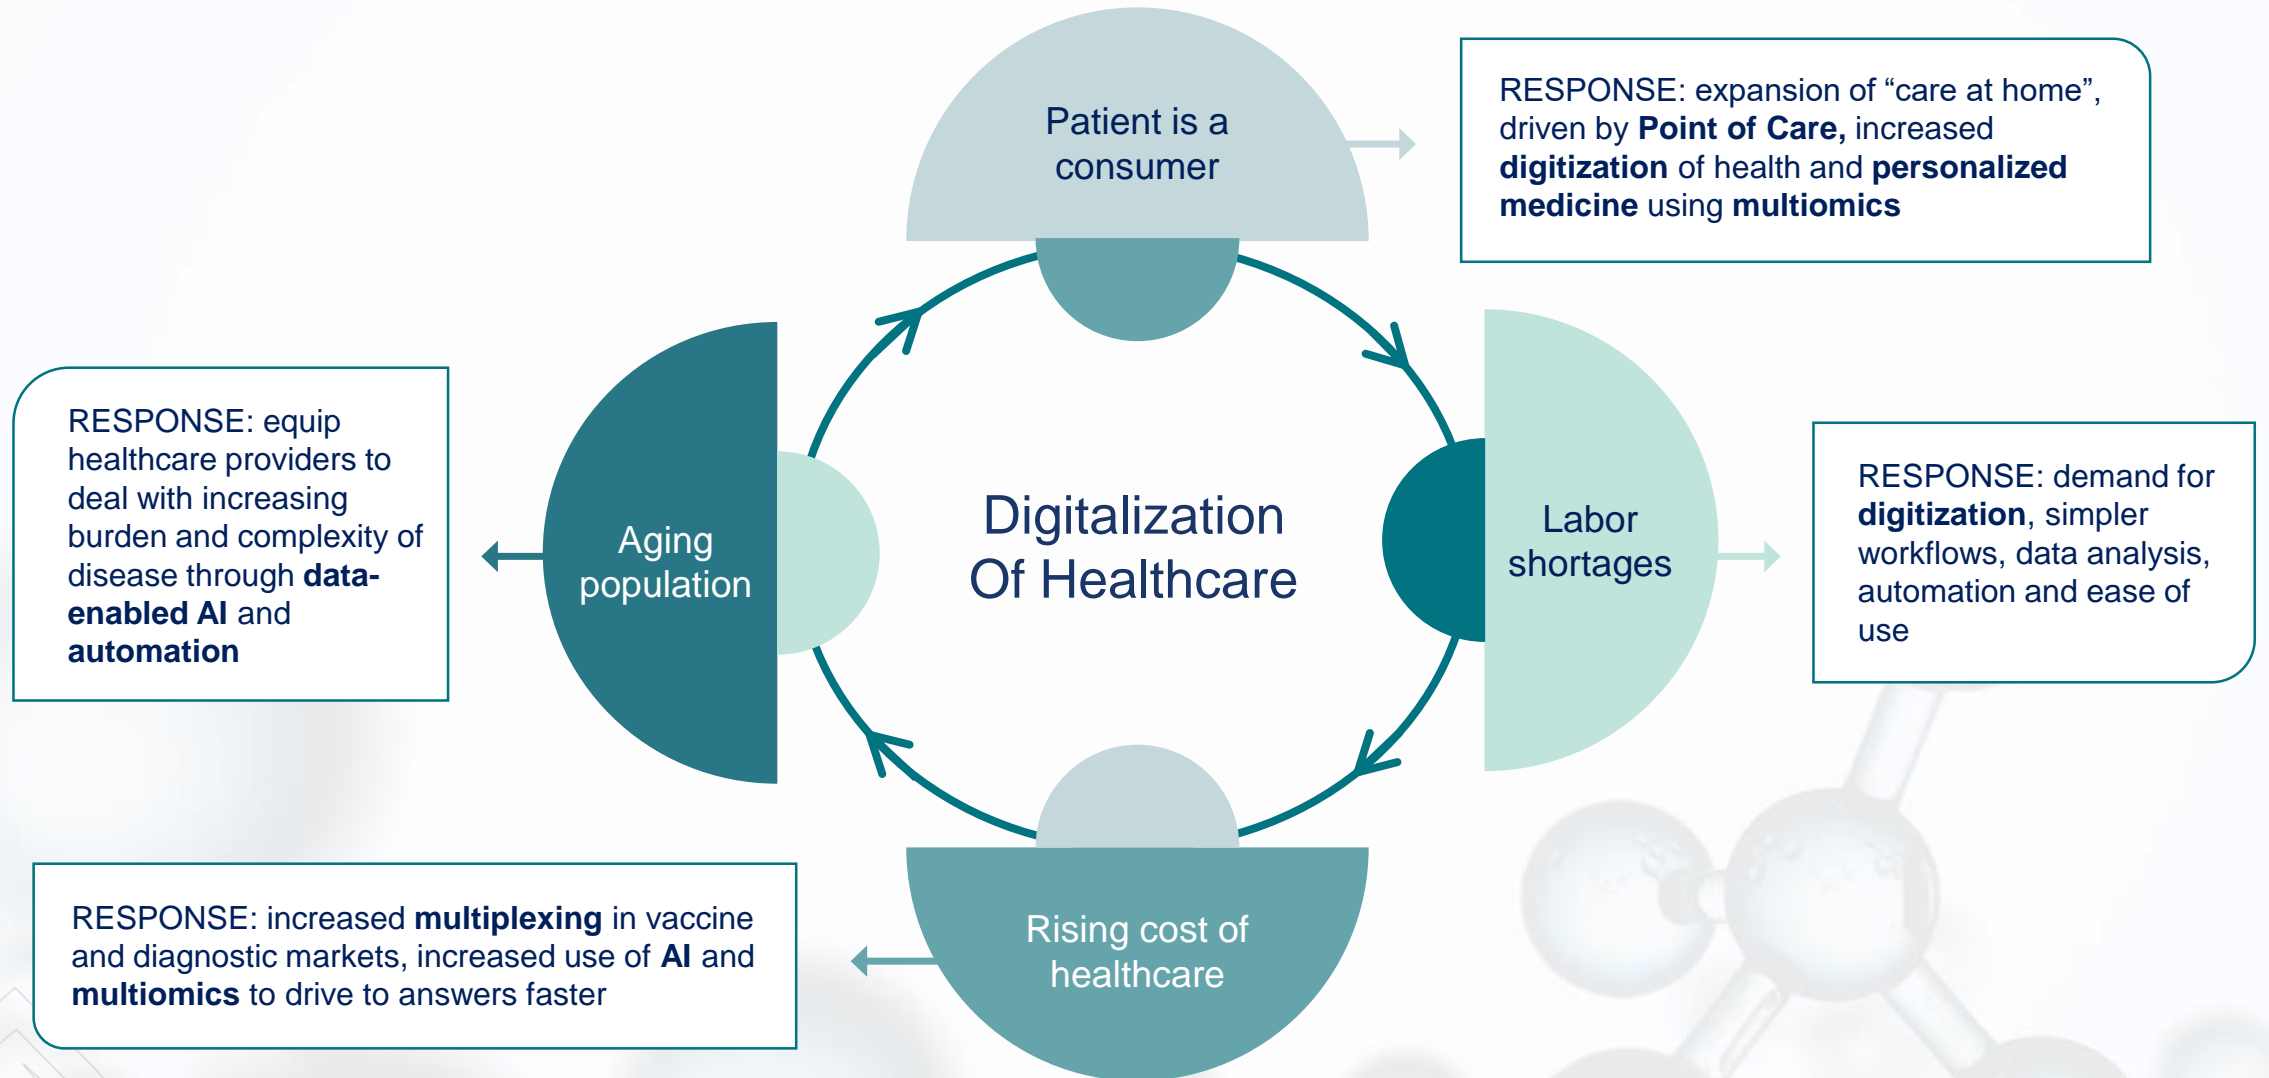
Patient is a consumer

RESPONSE: expansion of “care at home”, driven by Point of Care, increased digitization of health and personalized medicine using multiomics

RESPONSE: equip healthcare providers to deal with increasing burden and complexity of disease through data-enabled AI and automation

Aging population

Digitalization Of Healthcare

Labor shortages

RESPONSE: demand for digitization, simpler workflows, data analysis, automation and ease of use

RESPONSE: increased multiplexing in vaccine and diagnostic markets, increased use of AI and multiomics to drive to answers faster

Rising cost of healthcare